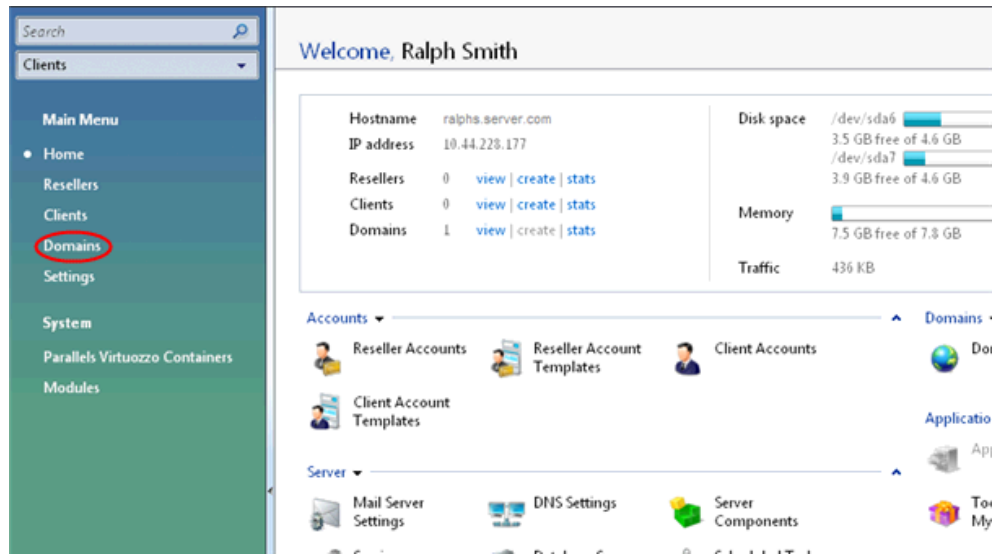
Search

Clients

Main Menu

• Home

Resellers

Clients

Domains

Settings

System

Parallels Virtuozzo Containers

Modules

Welcome, Ralph Smith

| | | |
|---|---|---|
| Hostname | ralphs.server.com | |
| IP address | 10.44.228.177 | |
| Resellers | 0 | view \| create \| stats |
| Clients | 0 | view \| create \| stats |
| Domains | 1 | view \| create \| stats |

Disk space /dev/sda6
3.5 GB free of 4.6 GB
/dev/sda7
3.9 GB free of 4.6 GB

Memory
7.5 GB free of 7.8 GB

Traffic 436 KB

Accounts

Reseller Accounts

Reseller Account Templates

Client Accounts

Client Account Templates

Domains

Do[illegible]

Applicatio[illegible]

Ap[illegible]

Server

Mail Server Settings

DNS Settings

Server Components

To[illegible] My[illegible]

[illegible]